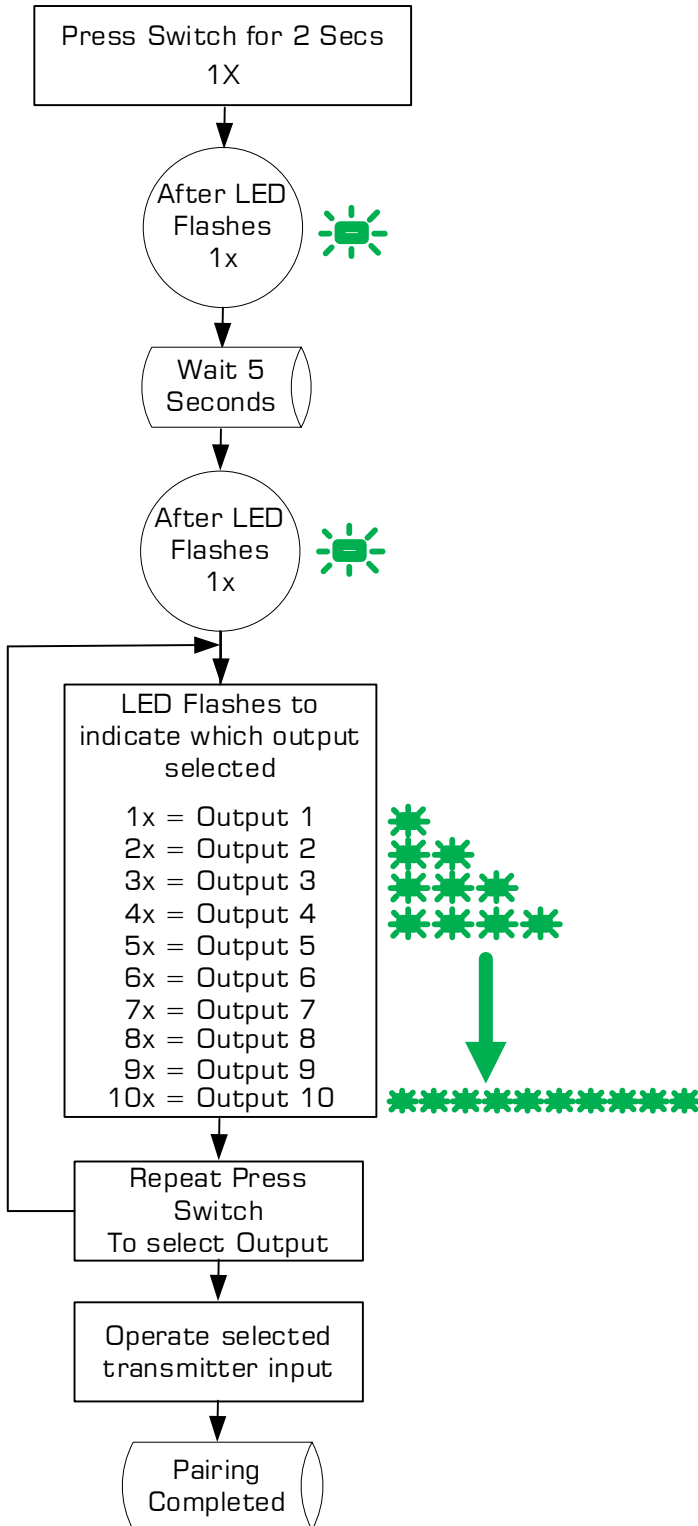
Press Switch for 2 Secs
1X

After LED Flashes 1x

Wait 5 Seconds

After LED Flashes 1x

LED Flashes to indicate which output selected

1x = Output 1
2x = Output 2
3x = Output 3
4x = Output 4
5x = Output 5
6x = Output 6
7x = Output 7
8x = Output 8
9x = Output 9
10x = Output 10

Repeat Press Switch
To select Output

Operate selected transmitter input

Pairing Completed